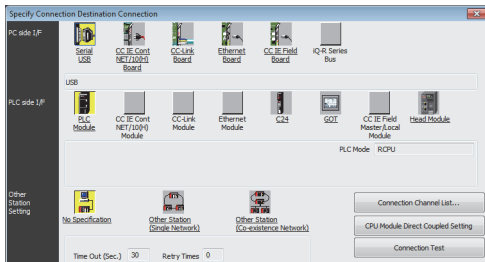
Specify Connection Destination Connection

PC side I/F

Serial USB

CC IE Cont NET/10(H) Board

CC-Link Board

Ethernet Board

CC IE Field Board

iQ-R Series Bus

USB

PLC side I/F

PLC Module

CC IE Cont NET/10(H) Module

CC-Link Module

Ethernet Module

C24

GOT

CC IE Field Master/Local Module

Head Module

PLC Mode RCPU

Other Station Setting

No Specification

Other Station (Single Network)

Other Station (Co-existence Network)

Connection Channel List...

CPU Module Direct Coupled Setting

Connection Test

Time Out (Sec.) 30 Retry Times 0